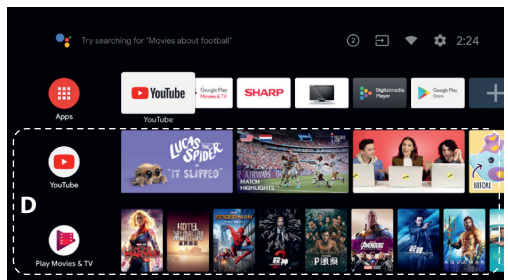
Try searching for "Movies about football"

2

2:24

Apps

YouTube

Google Play Movies & TV

SHARP

Digital Media Player

Google Play Store

YouTube

LUCAS THE SPIDER "IT SLIPPED"

MATCH HIGHLIGHTS

BEFORE

YouTube

D

Play Movies & TV

HOTEL

SPIDER-MAN

AVENGERS

AQUAMAN